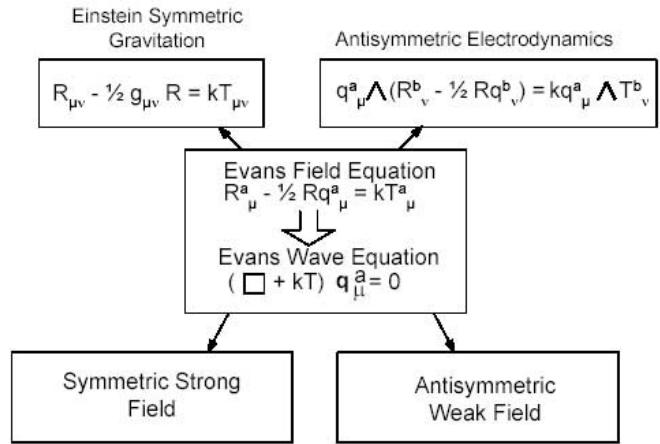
Einstein Symmetric Gravitation

$R_{\mu\nu} - \frac{1}{2} g_{\mu\nu} R = kT_{\mu\nu}$

Antisymmetric Electrodynamics

$q^a{}_\mu \wedge (R^b{}_\nu - \frac{1}{2} Rq^b{}_\nu) = kq^a{}_\mu \wedge T^b{}_\nu$

Evans Field Equation

$R^a{}_\mu - \frac{1}{2} Rq^a{}_\mu = kT^a{}_\mu$

Evans Wave Equation

$(\square + kT)\ q^a_\mu = 0$

Symmetric Strong Field

Antisymmetric Weak Field